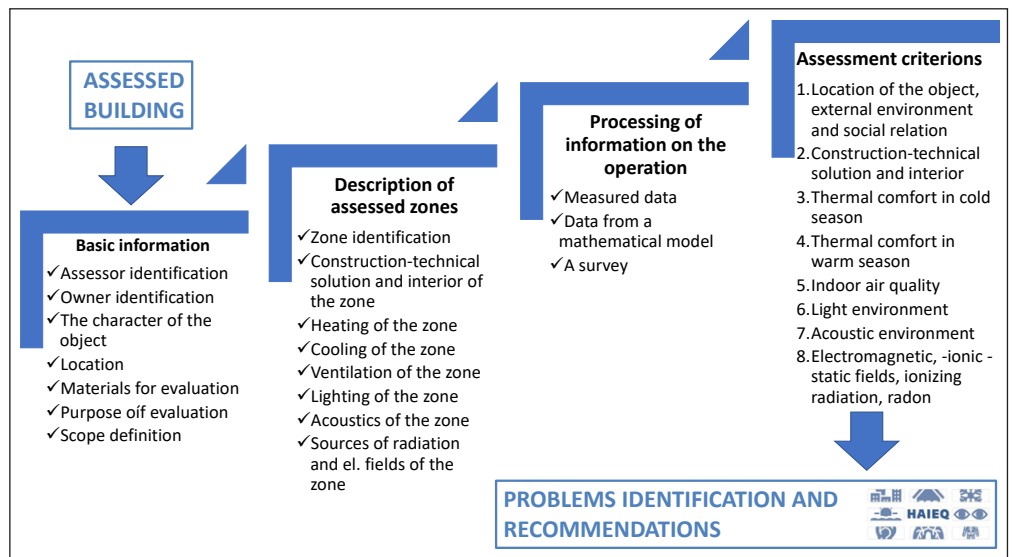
ASSESSED BUILDING

Basic information
✓Assessor identification
✓Owner identification
✓The character of the object
✓Location
✓Materials for evaluation
✓Purpose oíf evaluation
✓Scope definition

Description of assessed zones
✓Zone identification
✓Construction-technical solution and interior of the zone
✓Heating of the zone
✓Cooling of the zone
✓Ventilation of the zone
✓Lighting of the zone
✓Acoustics of the zone
✓Sources of radiation and el. fields of the zone

Processing of information on the operation
✓Measured data
✓Data from a mathematical model
✓A survey

Assessment criterions
1. Location of the object, external environment and social relation
2. Construction-technical solution and interior
3. Thermal comfort in cold season
4. Thermal comfort in warm season
5. Indoor air quality
6. Light environment
7. Acoustic environment
8. Electromagnetic, -ionic -static fields, ionizing radiation, radon

PROBLEMS IDENTIFICATION AND RECOMMENDATIONS

HAIEQ